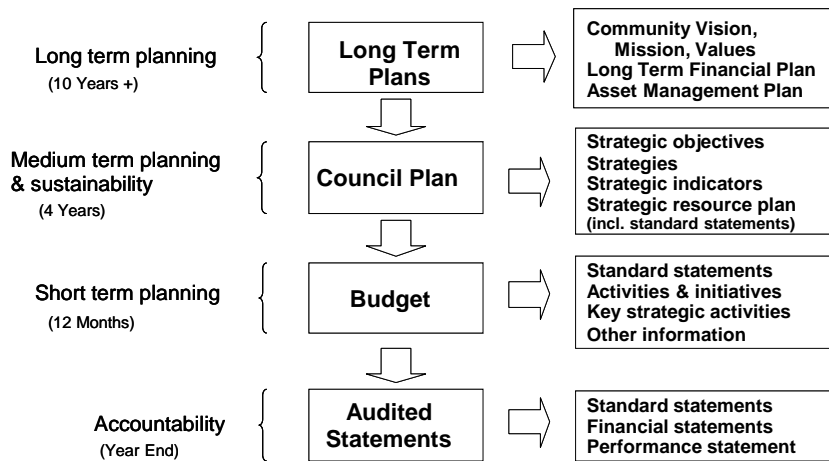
Long term planning
(10 Years +)

Long Term Plans

Community Vision, Mission, Values
Long Term Financial Plan
Asset Management Plan

Medium term planning & sustainability
(4 Years)

Council Plan

Strategic objectives
Strategies
Strategic indicators
Strategic resource plan
(incl. standard statements)

Short term planning
(12 Months)

Budget

Standard statements
Activities & initiatives
Key strategic activities
Other information

Accountability
(Year End)

Audited Statements

Standard statements
Financial statements
Performance statement